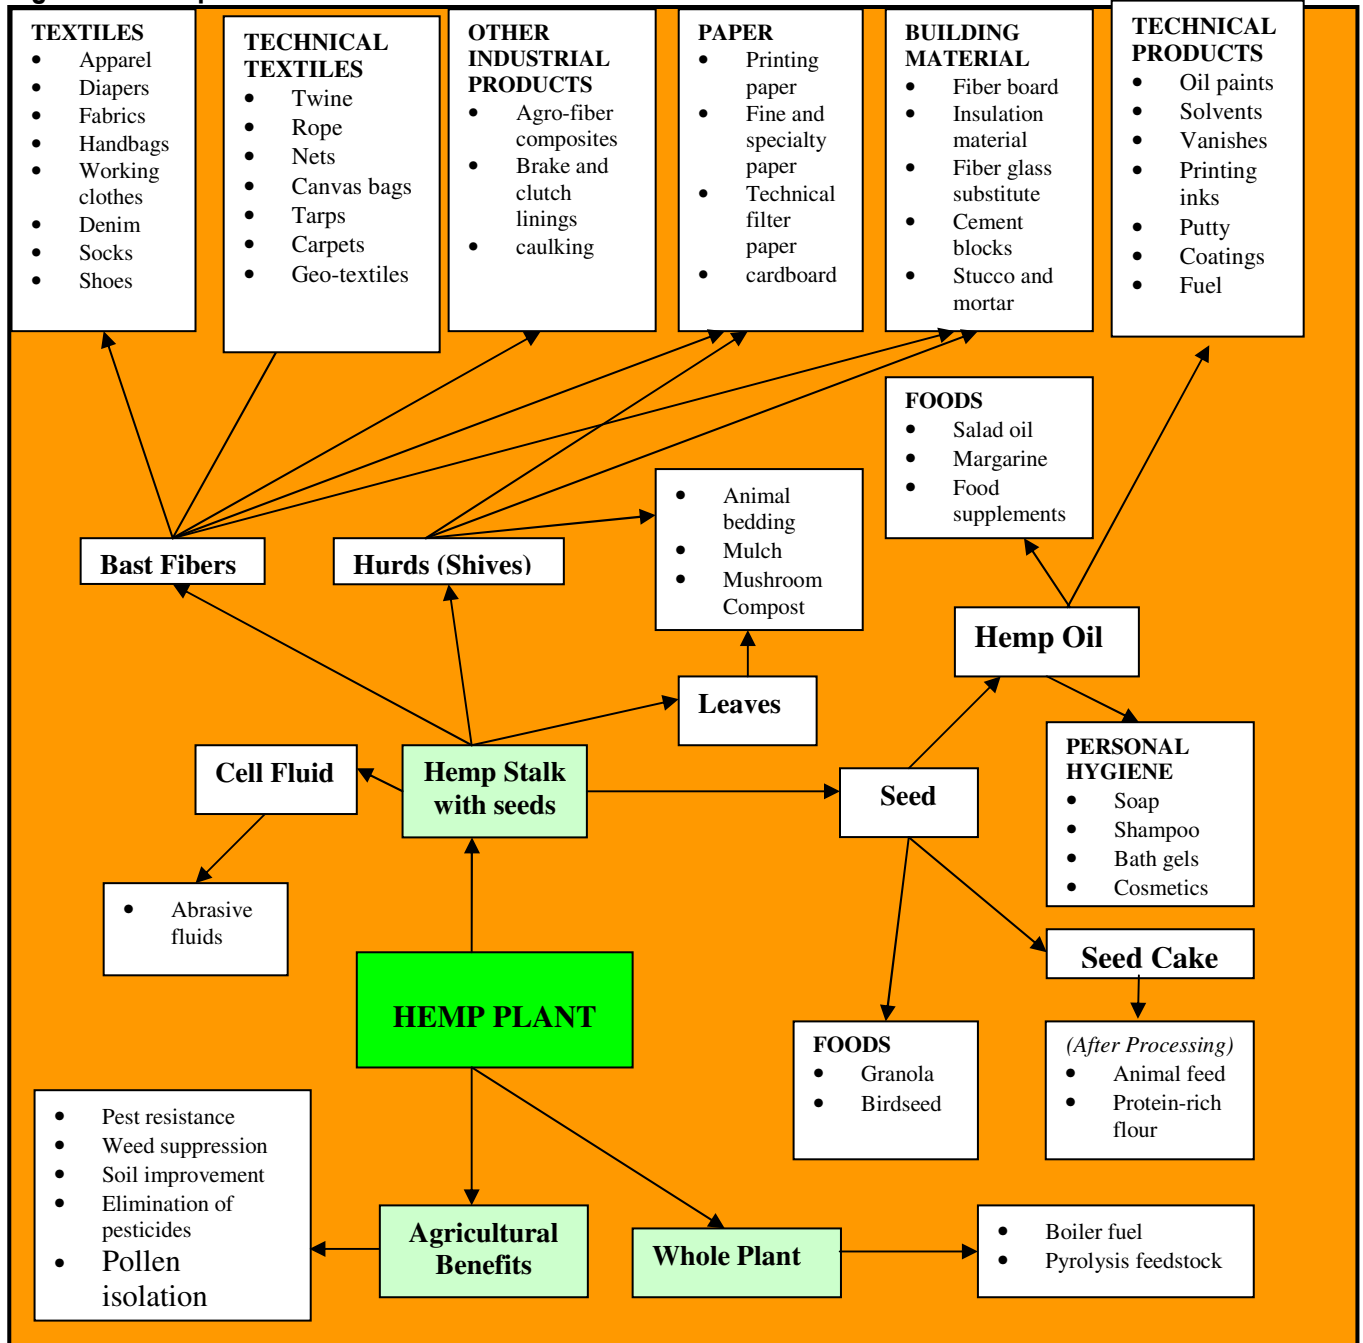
TEXTILES
- Apparel
- Diapers
- Fabrics
- Handbags
- Working clothes
- Denim
- Socks
- Shoes

TECHNICAL TEXTILES
- Twine
- Rope
- Nets
- Canvas bags
- Tarps
- Carpets
- Geo-textiles

OTHER INDUSTRIAL PRODUCTS
- Agro-fiber composites
- Brake and clutch linings
- caulking

PAPER
- Printing paper
- Fine and specialty paper
- Technical filter paper
- cardboard

BUILDING MATERIAL
- Fiber board
- Insulation material
- Fiber glass substitute
- Cement blocks
- Stucco and mortar

TECHNICAL PRODUCTS
- Oil paints
- Solvents
- Vanishes
- Printing inks
- Putty
- Coatings
- Fuel

FOODS
- Salad oil
- Margarine
- Food supplements

- Animal bedding
- Mulch
- Mushroom Compost

Bast Fibers

Hurds (Shives)

Hemp Oil

Leaves

Cell Fluid

Hemp Stalk with seeds

Seed

PERSONAL HYGIENE
- Soap
- Shampoo
- Bath gels
- Cosmetics

- Abrasive fluids

Seed Cake

HEMP PLANT

FOODS
- Granola
- Birdseed

(After Processing)
- Animal feed
- Protein-rich flour

- Pest resistance
- Weed suppression
- Soil improvement
- Elimination of pesticides
- Pollen isolation

Agricultural Benefits

Whole Plant

- Boiler fuel
- Pyrolysis feedstock